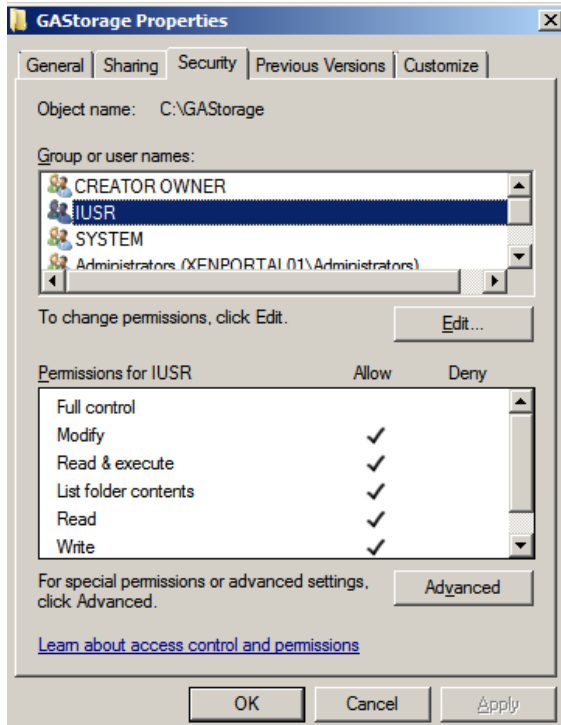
GAStorage Properties

General | Sharing | Security | Previous Versions | Customize

Object name: C:\GAStorage

Group or user names:

CREATOR OWNER
IUSR
SYSTEM
Administrators (XENPORTAL01\Administrators)

To change permissions, click Edit.

Edit...

| Permissions for IUSR | Allow | Deny |
|---|---|---|
| Full control | | |
| Modify | ✓ | |
| Read & execute | ✓ | |
| List folder contents | ✓ | |
| Read | ✓ | |
| Write | ✓ | |

For special permissions or advanced settings, click Advanced.

Advanced

Learn about access control and permissions

OK Cancel Apply